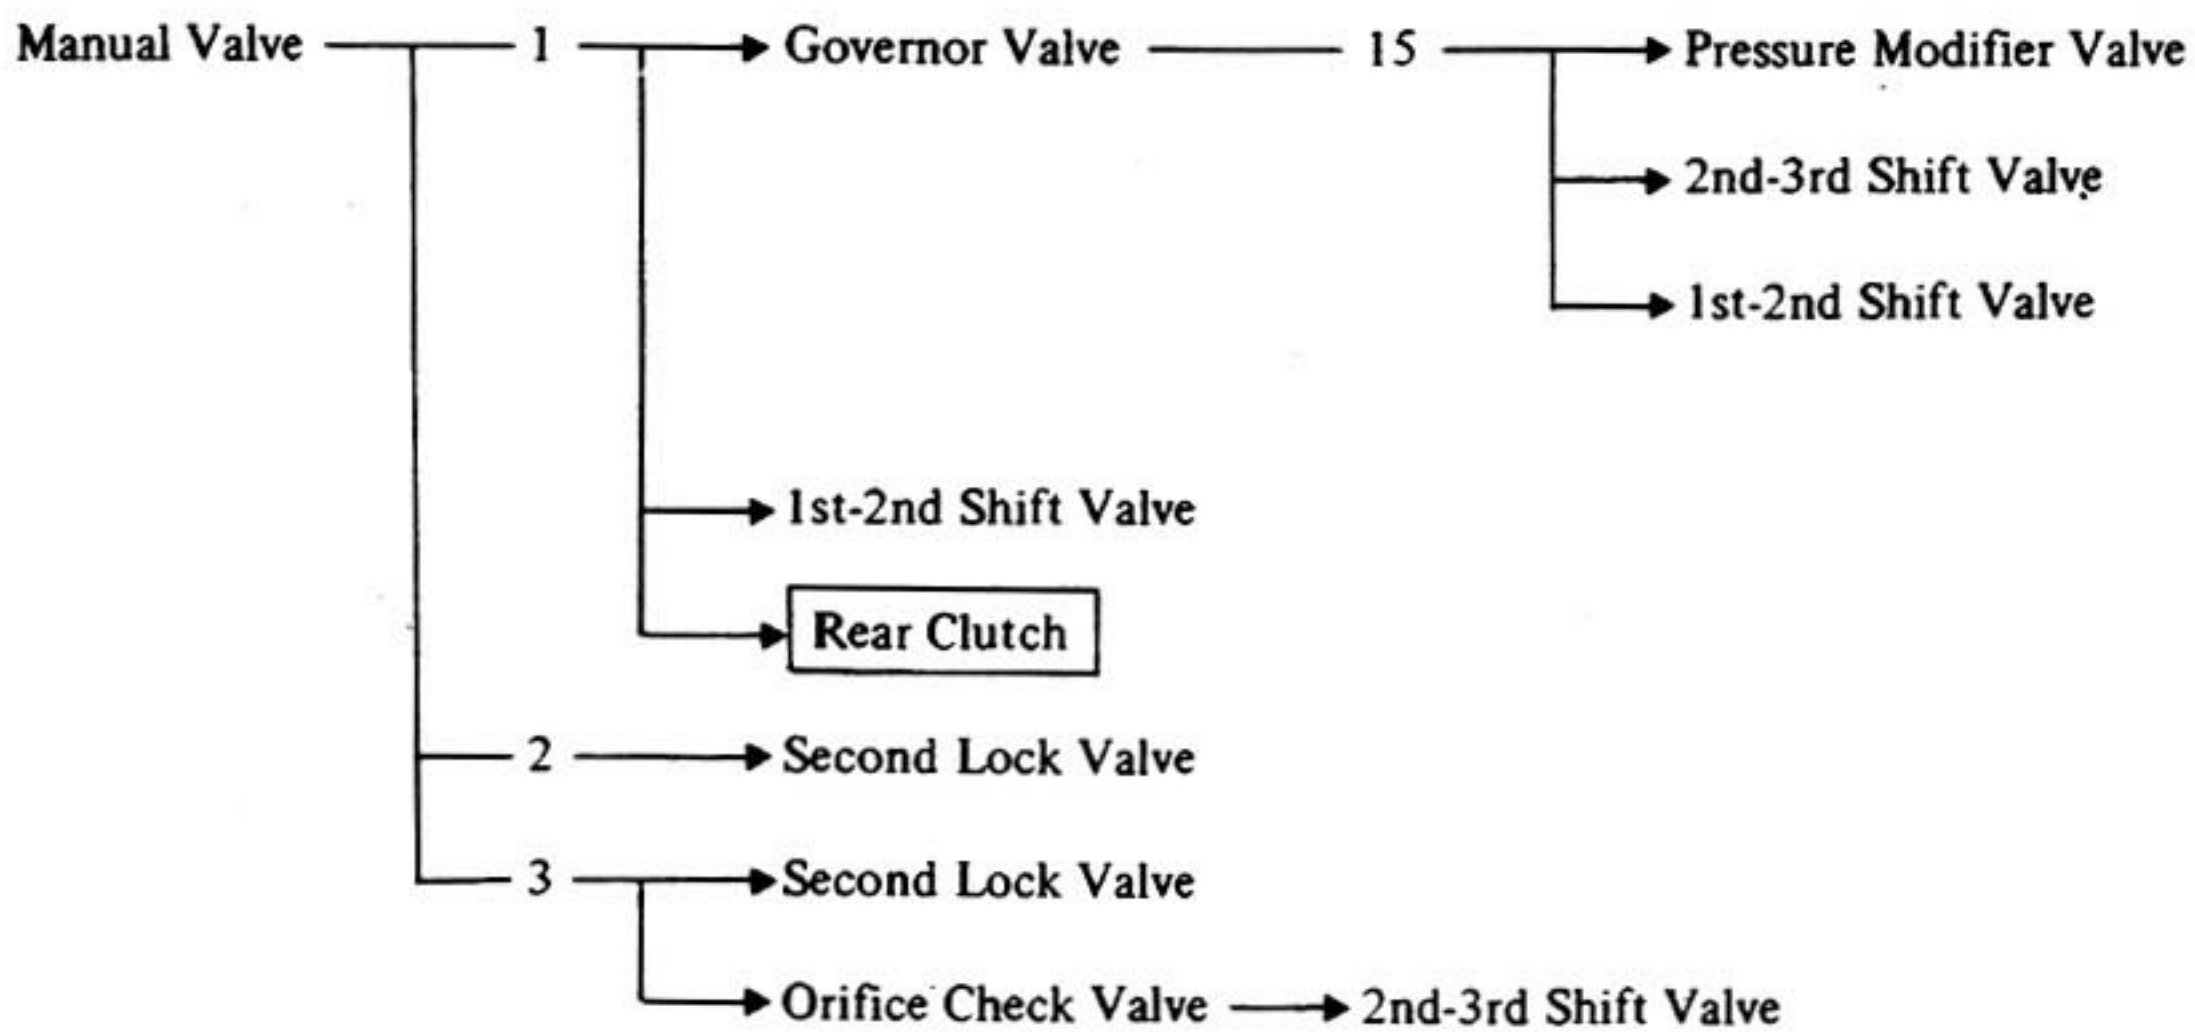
Manual Valve — 1 → Governor Valve — 15 → Pressure Modifier Valve

→ 2nd-3rd Shift Valve

→ 1st-2nd Shift Valve

→ 1st-2nd Shift Valve

→ Rear Clutch

— 2 → Second Lock Valve

— 3 → Second Lock Valve

→ Orifice Check Valve → 2nd-3rd Shift Valve